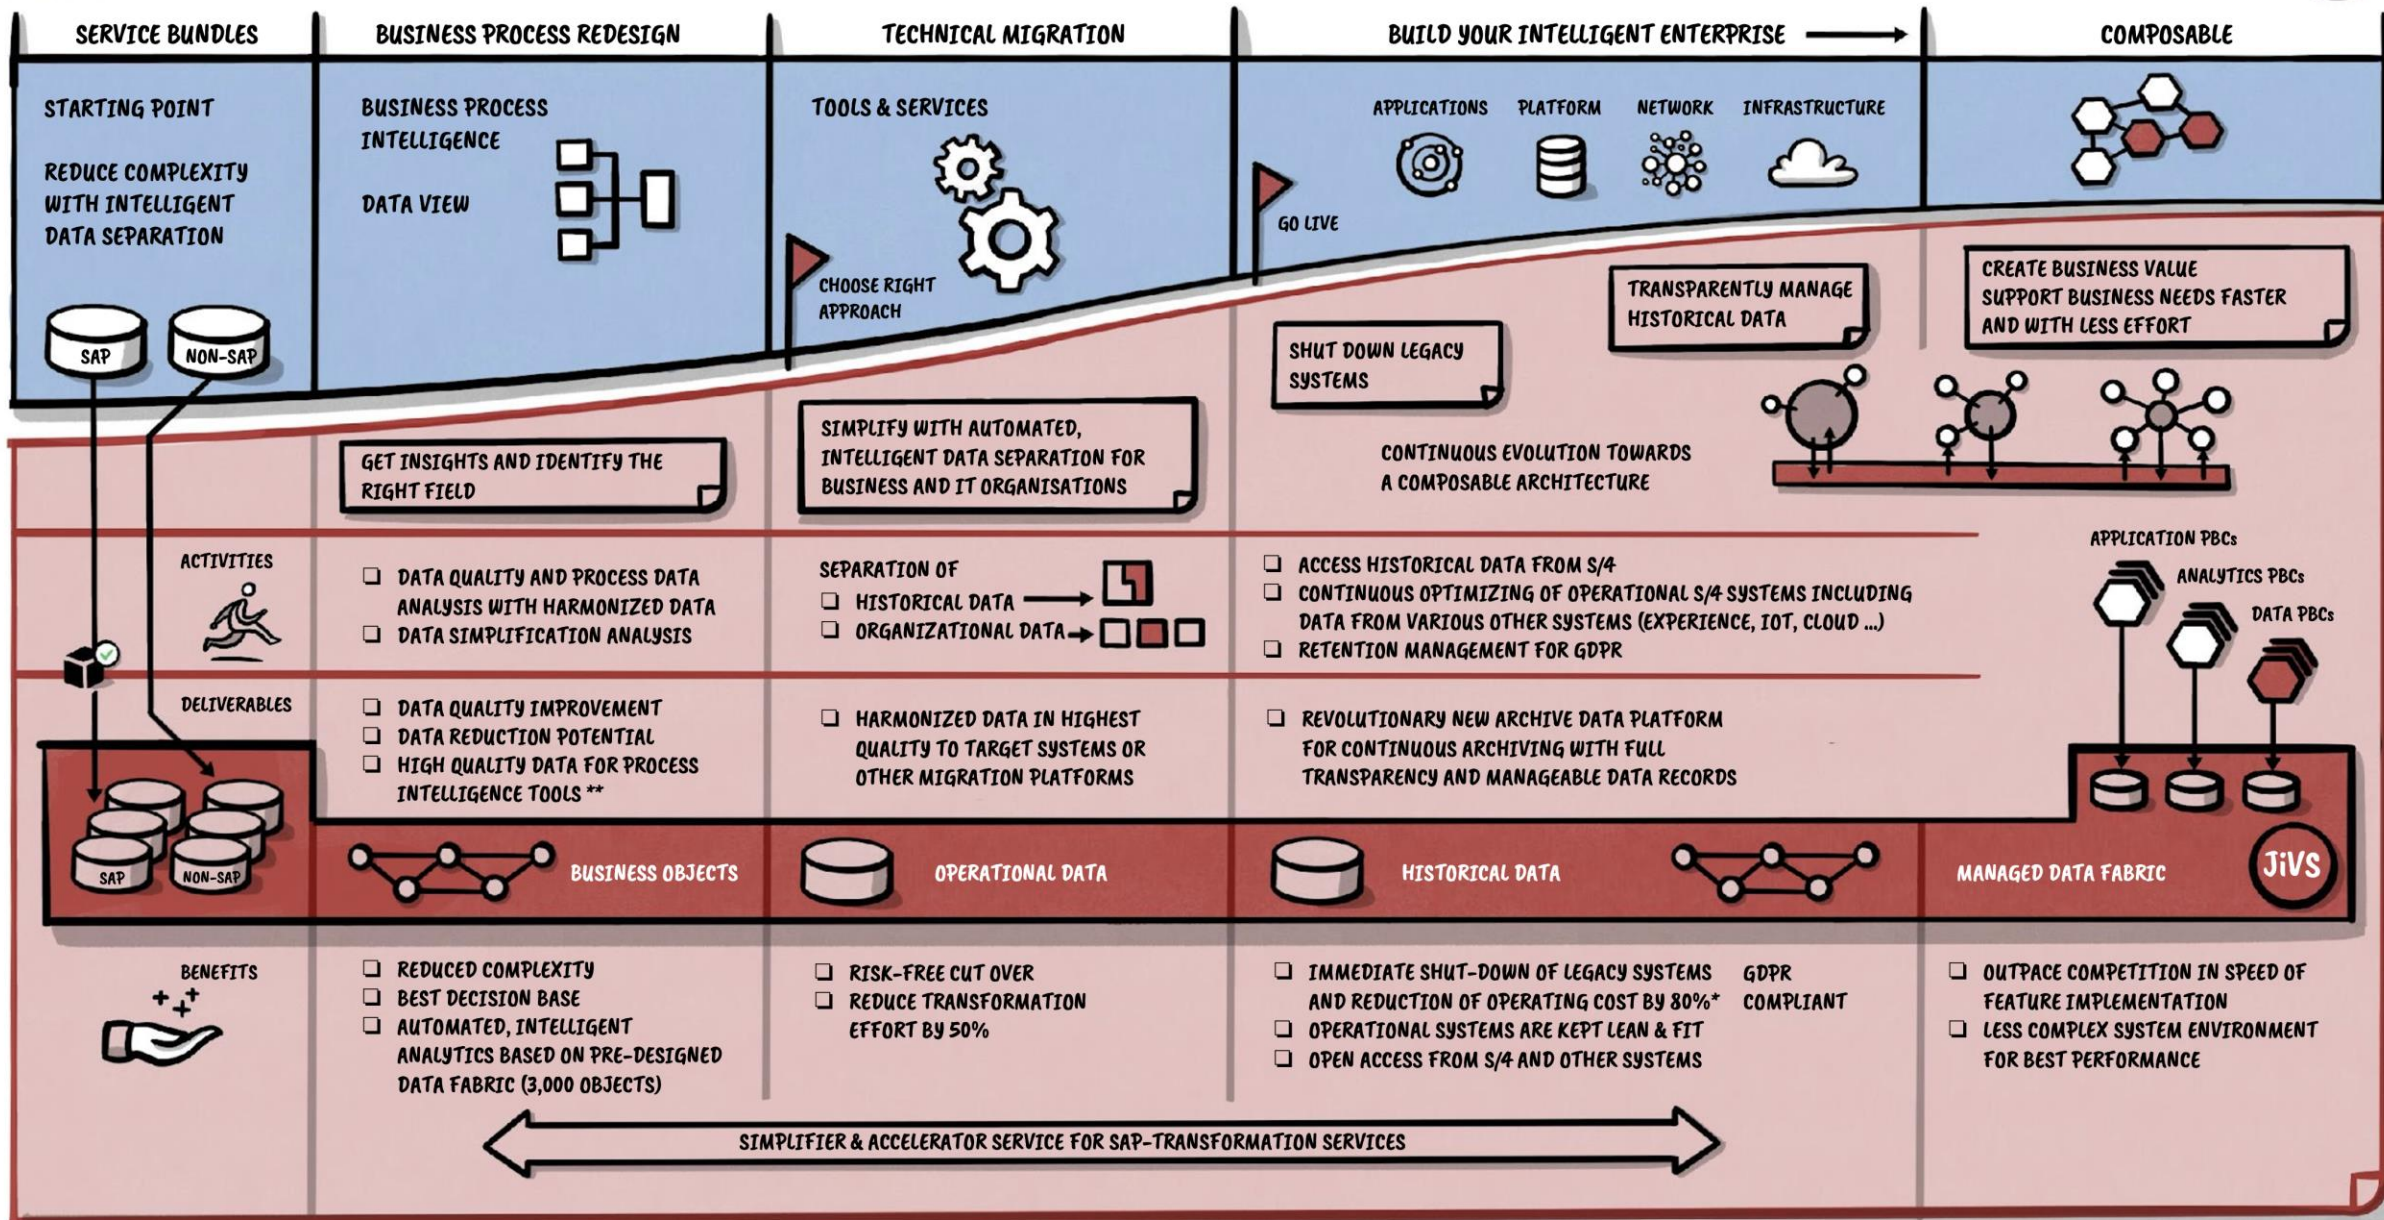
SERVICE BUNDLES

BUSINESS PROCESS REDESIGN

TECHNICAL MIGRATION

BUILD YOUR INTELLIGENT ENTERPRISE

COMPOSABLE

STARTING POINT

REDUCE COMPLEXITY WITH INTELLIGENT DATA SEPARATION

SAP

NON-SAP

BUSINESS PROCESS INTELLIGENCE

DATA VIEW

TOOLS & SERVICES

CHOOSE RIGHT APPROACH

GO LIVE

APPLICATIONS

PLATFORM

NETWORK

INFRASTRUCTURE

TRANSPARENTLY MANAGE HISTORICAL DATA

CREATE BUSINESS VALUE SUPPORT BUSINESS NEEDS FASTER AND WITH LESS EFFORT

SHUT DOWN LEGACY SYSTEMS

GET INSIGHTS AND IDENTIFY THE RIGHT FIELD

SIMPLIFY WITH AUTOMATED, INTELLIGENT DATA SEPARATION FOR BUSINESS AND IT ORGANISATIONS

CONTINUOUS EVOLUTION TOWARDS A COMPOSABLE ARCHITECTURE

ACTIVITIES

❑ DATA QUALITY AND PROCESS DATA ANALYSIS WITH HARMONIZED DATA
❑ DATA SIMPLIFICATION ANALYSIS

SEPARATION OF
❑ HISTORICAL DATA
❑ ORGANIZATIONAL DATA

❑ ACCESS HISTORICAL DATA FROM S/4
❑ CONTINUOUS OPTIMIZING OF OPERATIONAL S/4 SYSTEMS INCLUDING DATA FROM VARIOUS OTHER SYSTEMS (EXPERIENCE, IOT, CLOUD ...)
❑ RETENTION MANAGEMENT FOR GDPR

APPLICATION PBCs

ANALYTICS PBCs

DATA PBCs

DELIVERABLES

❑ DATA QUALITY IMPROVEMENT
❑ DATA REDUCTION POTENTIAL
❑ HIGH QUALITY DATA FOR PROCESS INTELLIGENCE TOOLS **

❑ HARMONIZED DATA IN HIGHEST QUALITY TO TARGET SYSTEMS OR OTHER MIGRATION PLATFORMS

❑ REVOLUTIONARY NEW ARCHIVE DATA PLATFORM FOR CONTINUOUS ARCHIVING WITH FULL TRANSPARENCY AND MANAGEABLE DATA RECORDS

SAP

NON-SAP

BUSINESS OBJECTS

OPERATIONAL DATA

HISTORICAL DATA

MANAGED DATA FABRIC

JiVS

BENEFITS

❑ REDUCED COMPLEXITY
❑ BEST DECISION BASE
❑ AUTOMATED, INTELLIGENT ANALYTICS BASED ON PRE-DESIGNED DATA FABRIC (3,000 OBJECTS)

❑ RISK-FREE CUT OVER
❑ REDUCE TRANSFORMATION EFFORT BY 50%

❑ IMMEDIATE SHUT-DOWN OF LEGACY SYSTEMS AND REDUCTION OF OPERATING COST BY 80%*
❑ OPERATIONAL SYSTEMS ARE KEPT LEAN & FIT
❑ OPEN ACCESS FROM S/4 AND OTHER SYSTEMS

GDPR COMPLIANT

❑ OUTPACE COMPETITION IN SPEED OF FEATURE IMPLEMENTATION
❑ LESS COMPLEX SYSTEM ENVIRONMENT FOR BEST PERFORMANCE

SIMPLIFIER & ACCELERATOR SERVICE FOR SAP-TRANSFORMATION SERVICES